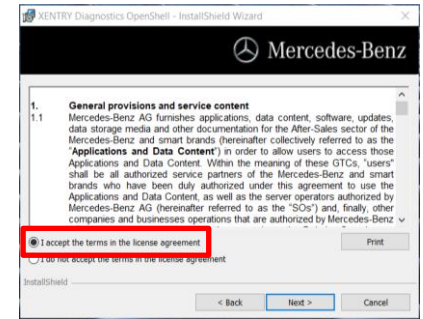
XENTRY Diagnostics OpenShell - InstallShield Wizard

Mercedes-Benz

1. General provisions and service content
1.1 Mercedes-Benz AG furnishes applications, data content, software, updates, data storage media and other documentation for the After-Sales sector of the Mercedes-Benz and smart brands (hereinafter collectively referred to as the "Applications and Data Content") in order to allow users to access those Applications and Data Content. Within the meaning of these GTCs, "users" shall be all authorized service partners of the Mercedes-Benz and smart brands who have been duly authorized under this agreement to use the Applications and Data Content, as well as the server operators authorized by Mercedes-Benz AG (hereinafter referred to as the "SOs") and, finally, other companies and businesses operations that are authorized by Mercedes-Benz

I accept the terms in the license agreement
I do not accept the terms in the license agreement

Print

InstallShield

< Back Next > Cancel